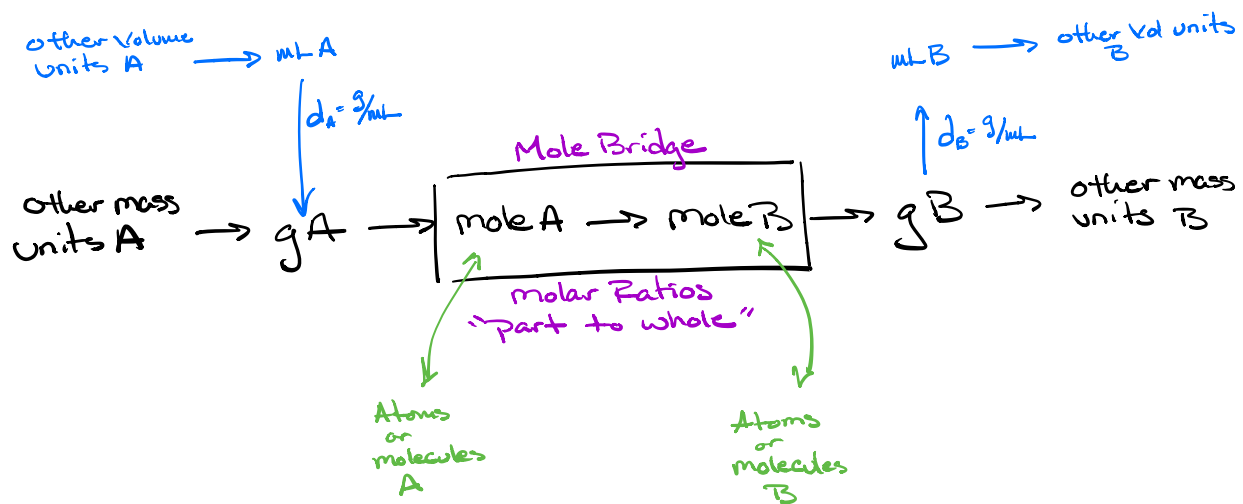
other volume units A → mL A

$d_A = g/mL$

mL B → other vol units B

$d_B = g/mL$

Mole Bridge

other mass units A → gA → mole A → mole B → gB → other mass units B

molar Ratios "part to whole"

Atoms or molecules A

Atoms or molecules B